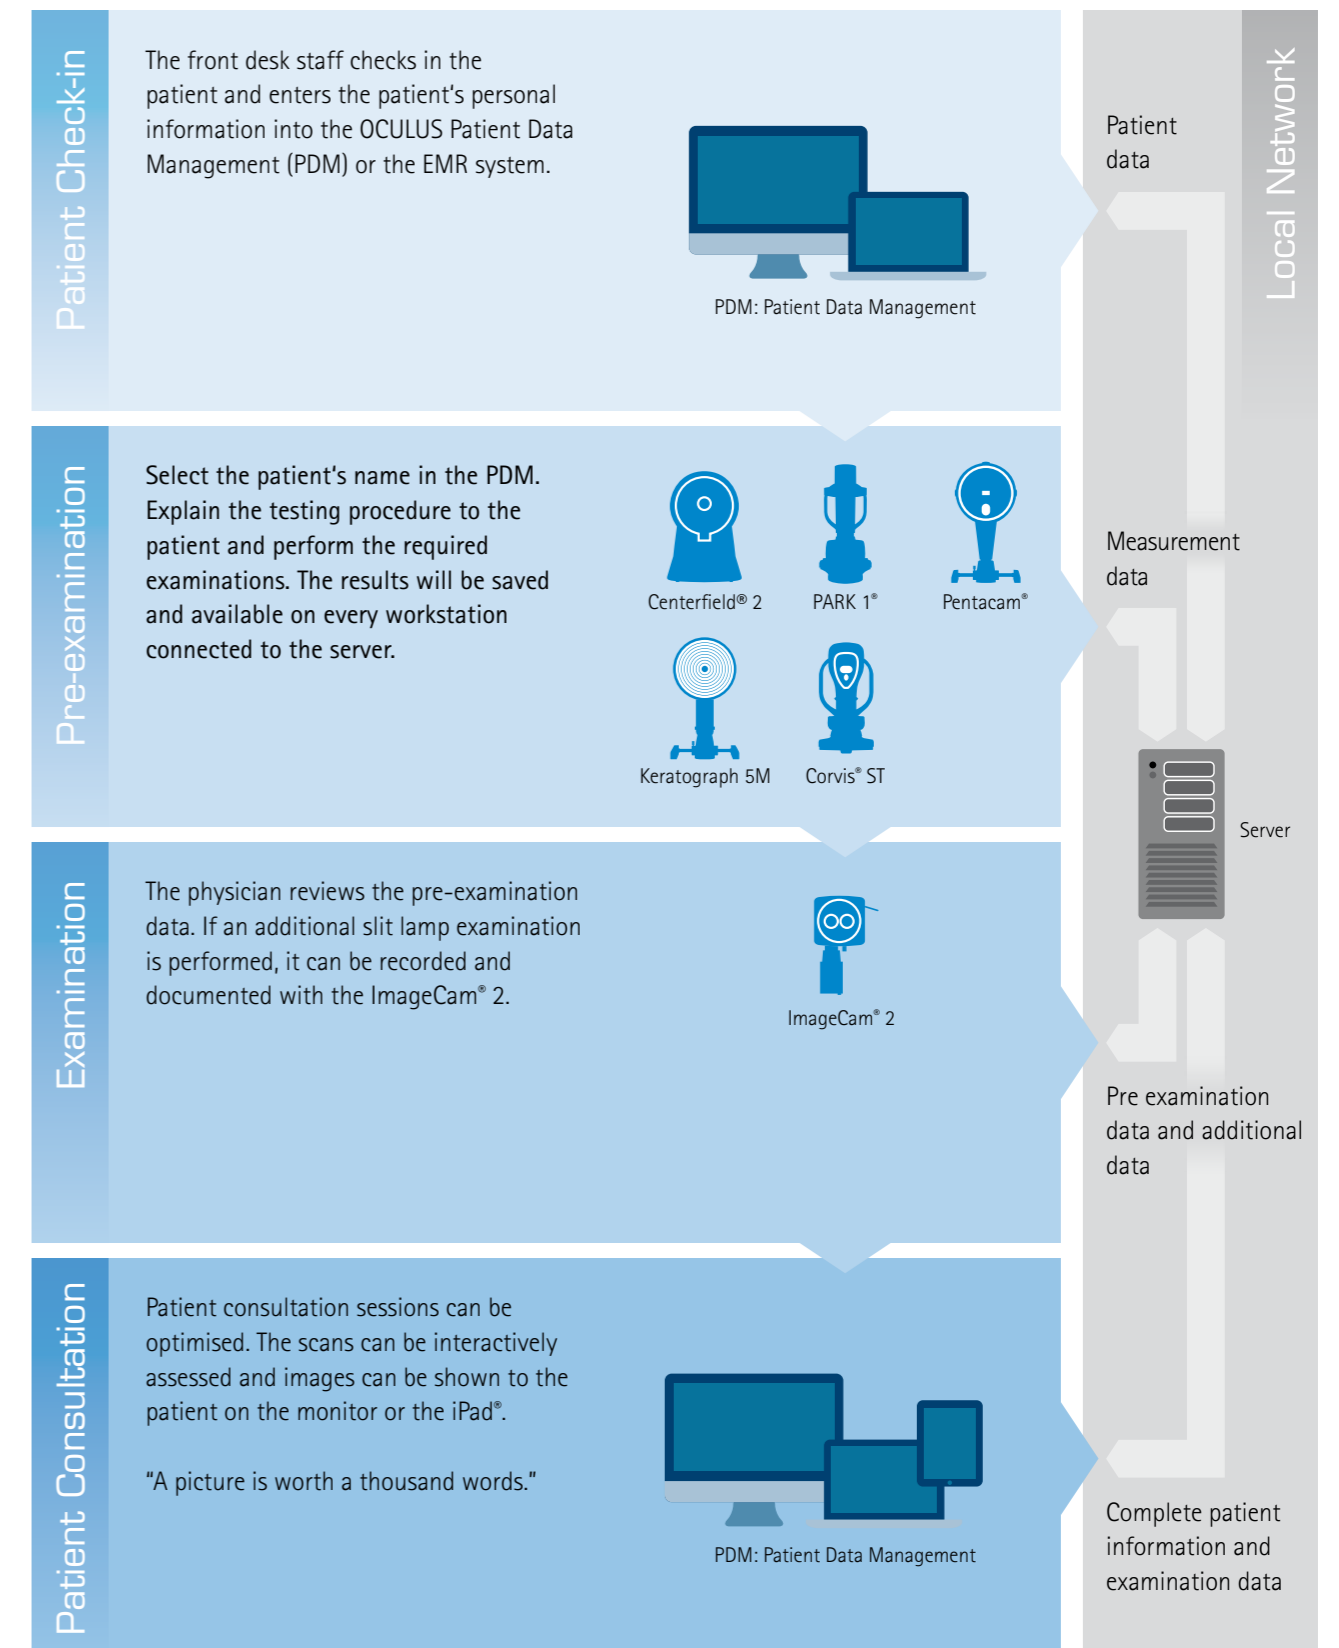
Patient Check-in

The front desk staff checks in the patient and enters the patient's personal information into the OCULUS Patient Data Management (PDM) or the EMR system.

PDM: Patient Data Management

Pre-examination

Select the patient's name in the PDM. Explain the testing procedure to the patient and perform the required examinations. The results will be saved and available on every workstation connected to the server.

Centerfield® 2

PARK 1®

Pentacam®

Keratograph 5M

Corvis® ST

Examination

The physician reviews the pre-examination data. If an additional slit lamp examination is performed, it can be recorded and documented with the ImageCam® 2.

ImageCam® 2

Patient Consultation

Patient consultation sessions can be optimised. The scans can be interactively assessed and images can be shown to the patient on the monitor or the iPad®.

"A picture is worth a thousand words."

PDM: Patient Data Management

Local Network

Patient data

Measurement data

Server

Pre examination data and additional data

Complete patient information and examination data